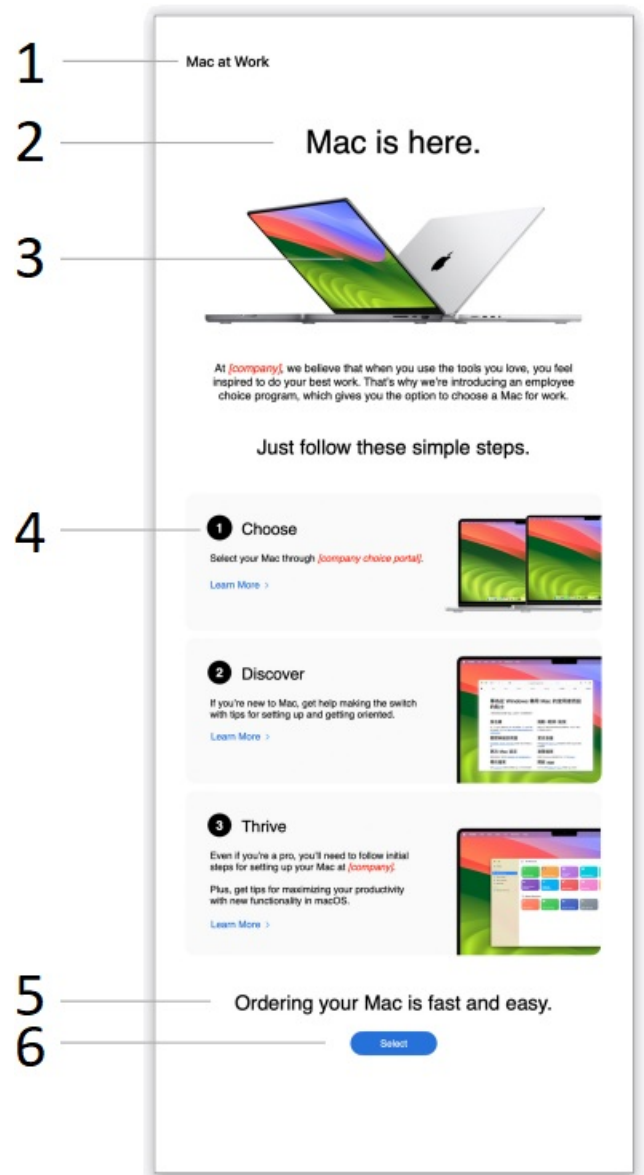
1

Mac at Work

2

Mac is here.

3

At [company], we believe that when you use the tools you love, you feel inspired to do your best work. That's why we're introducing an employee choice program, which gives you the option to choose a Mac for work.

Just follow these simple steps.

4

1 Choose

Select your Mac through [company choice portal].

Learn More >

2 Discover

If you're new to Mac, get help making the switch with tips for setting up and getting oriented.

Learn More >

3 Thrive

Even if you're a pro, you'll need to follow initial steps for setting up your Mac at [company].

Plus, get tips for maximizing your productivity with new functionality in macOS.

Learn More >

5

Ordering your Mac is fast and easy.

6

Select